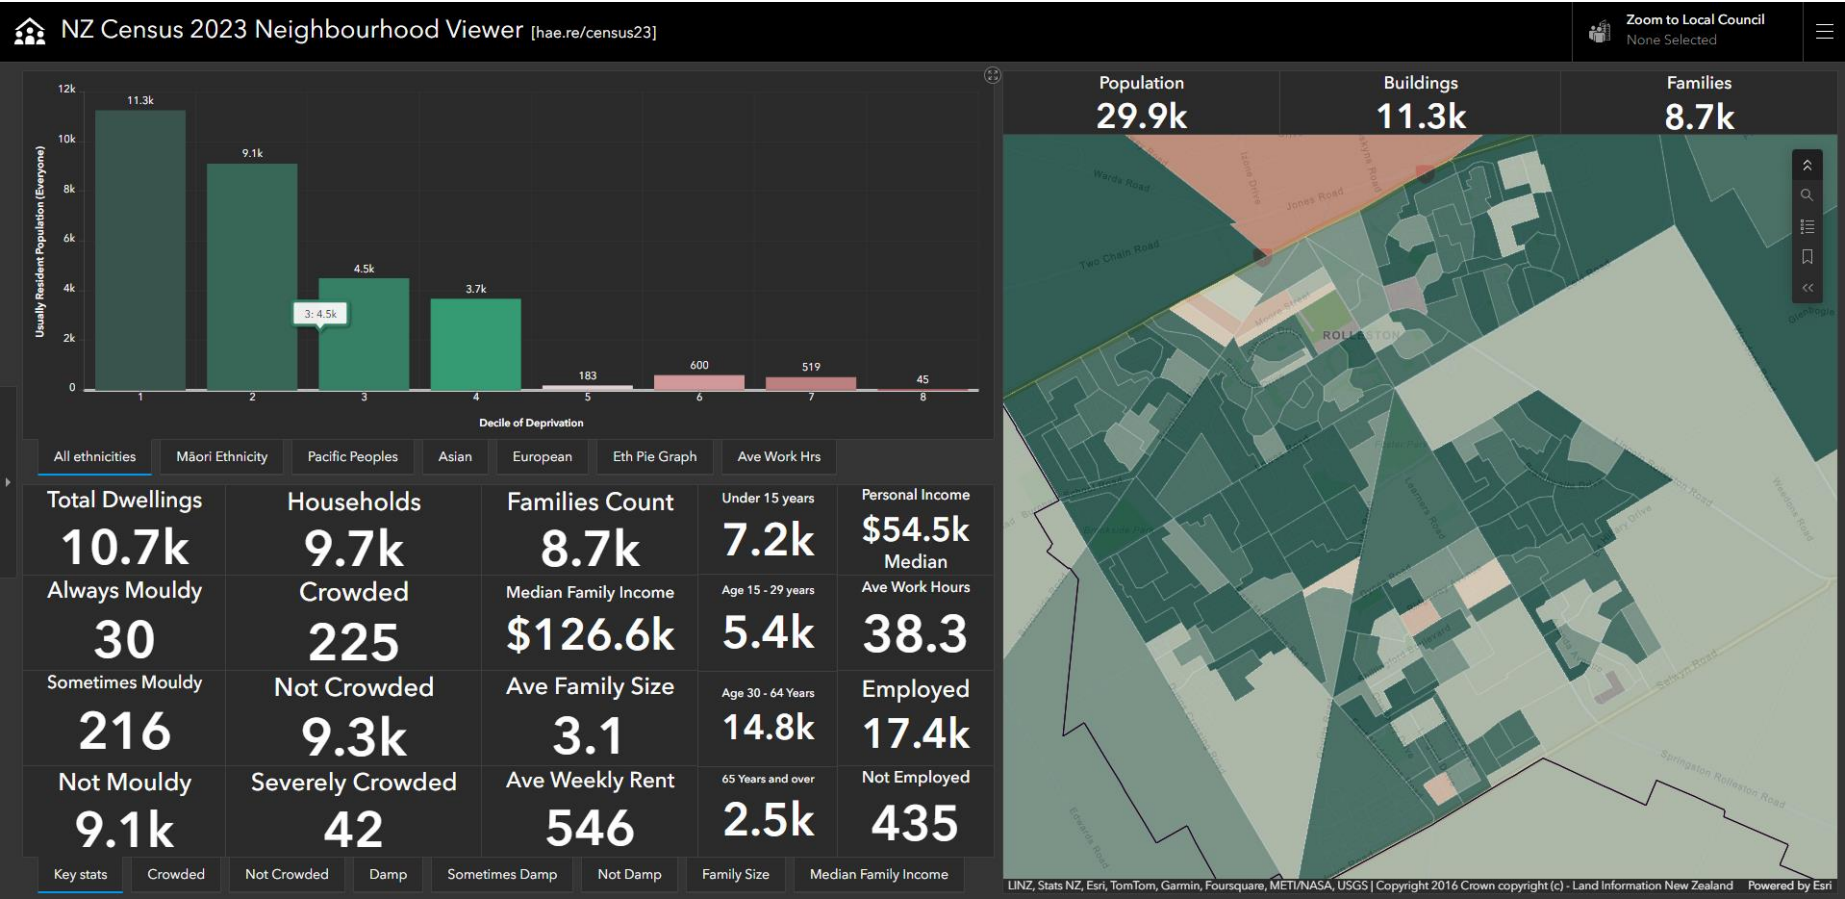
NZ Census 2023 Neighbourhood Viewer [hae.re/census23]

Zoom to Local Council
None Selected

12k
10k
8k
6k
4k
2k
0

Usually Resident Population (Everyone)

11.3k
9.1k
4.5k
3: 4.5k
3.7k
183
600
519
45

1 2 3 4 5 6 7 8

Decile of Deprivation

All ethnicities | Māori Ethnicity | Pacific Peoples | Asian | European | Eth Pie Graph | Ave Work Hrs

| Total Dwellings | Households | Families Count | Under 15 years | Personal Income |
|---|---|---|---|---|
| 10.7k | 9.7k | 8.7k | 7.2k | $54.5k Median |
| Always Mouldy | Crowded | Median Family Income | Age 15 - 29 years | Ave Work Hours |
| 30 | 225 | $126.6k | 5.4k | 38.3 |
| Sometimes Mouldy | Not Crowded | Ave Family Size | Age 30 - 64 Years | Employed |
| 216 | 9.3k | 3.1 | 14.8k | 17.4k |
| Not Mouldy | Severely Crowded | Ave Weekly Rent | 65 Years and over | Not Employed |
| 9.1k | 42 | 546 | 2.5k | 435 |

Key stats | Crowded | Not Crowded | Damp | Sometimes Damp | Not Damp | Family Size | Median Family Income

Population
29.9k
Buildings
11.3k
Families
8.7k

Wards Road
Jones Road
Two Chain Road
ROLLESTON
Springston Rolleston Road

LINZ, Stats NZ, Esri, TomTom, Garmin, Foursquare, METI/NASA, USGS | Copyright 2016 Crown copyright (c) - Land Information New Zealand    Powered by Esri